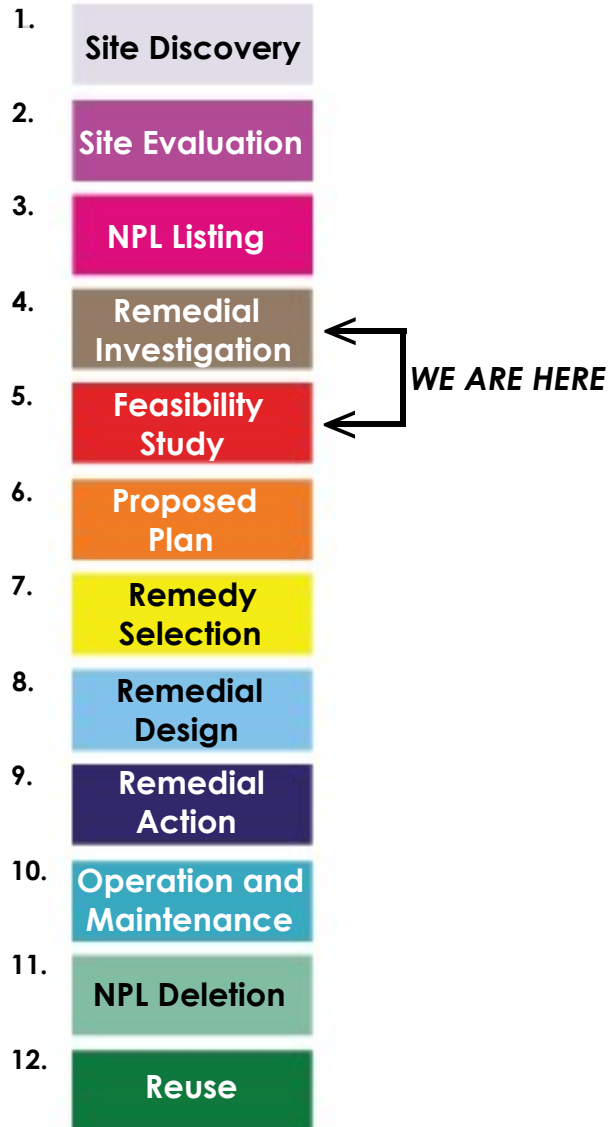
1. Site Discovery

2. Site Evaluation

3. NPL Listing

4. Remedial Investigation

5. Feasibility Study

WE ARE HERE

6. Proposed Plan

7. Remedy Selection

8. Remedial Design

9. Remedial Action

10. Operation and Maintenance

11. NPL Deletion

12. Reuse